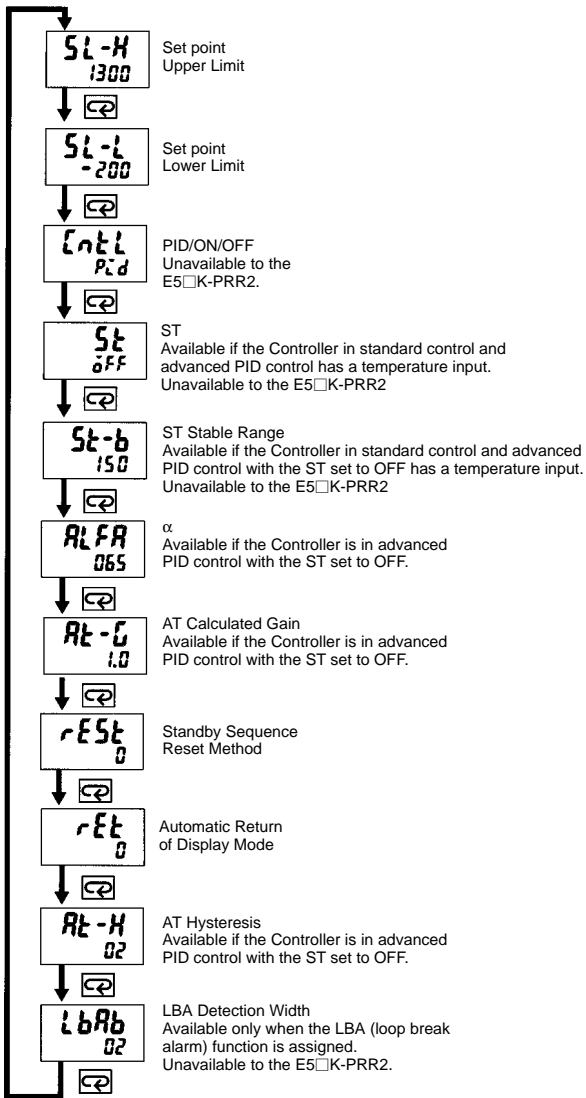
SL-H
1300
Set point
Upper Limit

SL-L
-200
Set point
Lower Limit

CntL
Pid
PID/ON/OFF
Unavailable to the E5□K-PRR2.

St
oFF
ST
Available if the Controller in standard control and advanced PID control has a temperature input.
Unavailable to the E5□K-PRR2

St-b
150
ST Stable Range
Available if the Controller in standard control and advanced PID control with the ST set to OFF has a temperature input.
Unavailable to the E5□K-PRR2

ALFA
065
α
Available if the Controller is in advanced PID control with the ST set to OFF.

At-G
1.0
AT Calculated Gain
Available if the Controller is in advanced PID control with the ST set to OFF.

rESt
0
Standby Sequence
Reset Method

rEt
0
Automatic Return
of Display Mode

At-H
02
AT Hysteresis
Available if the Controller is in advanced PID control with the ST set to OFF.

LbAb
02
LBA Detection Width
Available only when the LBA (loop break alarm) function is assigned.
Unavailable to the E5□K-PRR2.